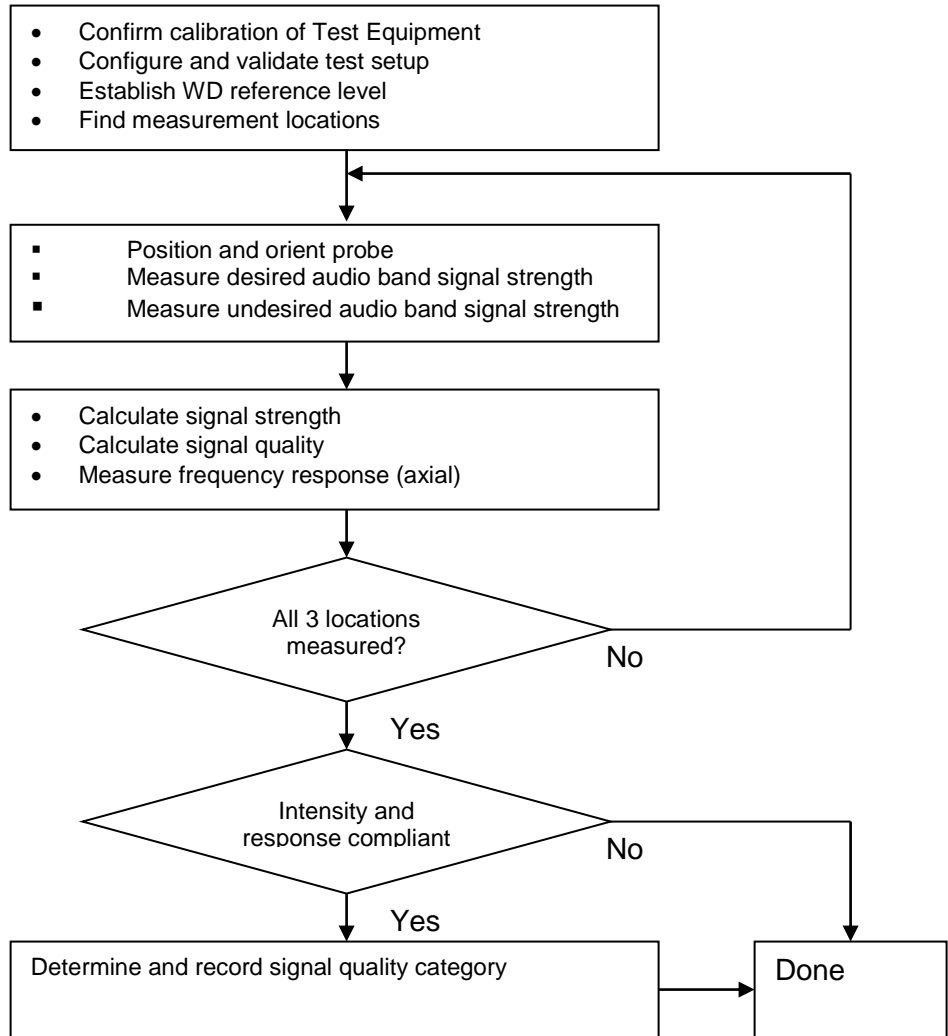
- Confirm calibration of Test Equipment
- Configure and validate test setup
- Establish WD reference level
- Find measurement locations

- Position and orient probe
- Measure desired audio band signal strength
- Measure undesired audio band signal strength

- Calculate signal strength
- Calculate signal quality
- Measure frequency response (axial)

All 3 locations measured?

No

Yes

Intensity and response compliant

No

Yes

Determine and record signal quality category

Done